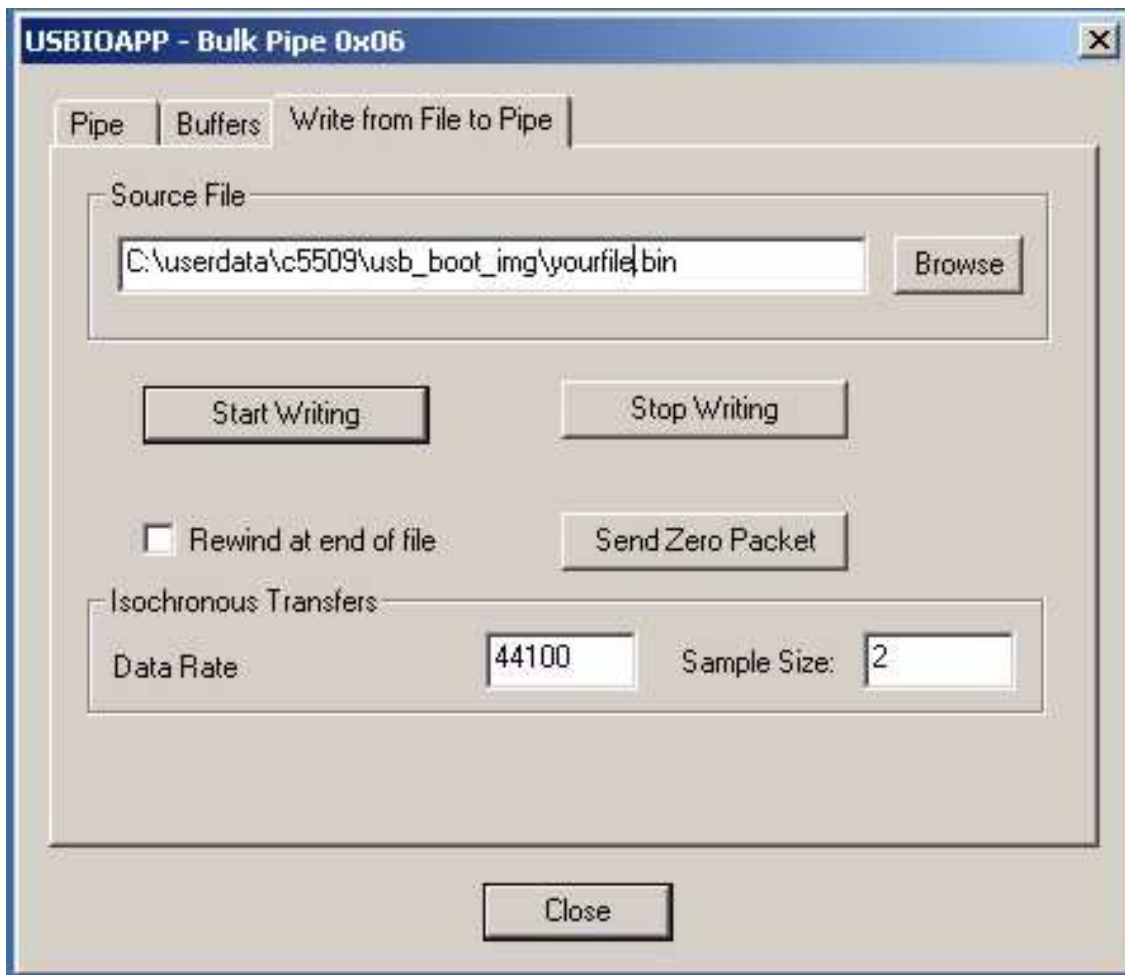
USBIOAPP - Bulk Pipe 0x06

Pipe | Buffers | Write from File to Pipe

Source File

C:\userdata\c5509\usb_boot_img\yourfile.bin

Browse

Start Writing

Stop Writing

Rewind at end of file

Send Zero Packet

Isochronous Transfers

Data Rate

44100

Sample Size:

2

Close